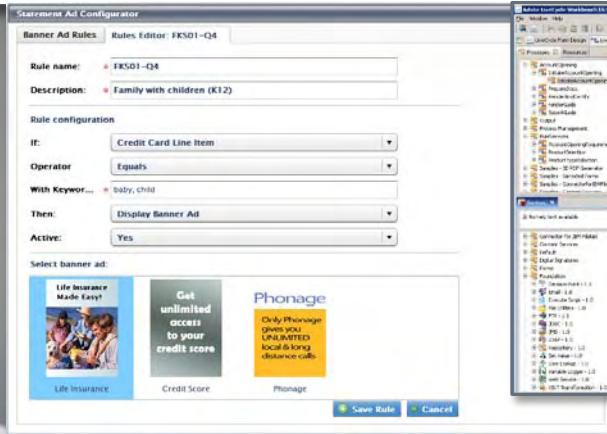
Statement Ad Configurator

Banner Ad Rules | Rules Editor: FKS01-Q4

Rule name: * FKS01-Q4

Description: * Family with children (K12)

Rule configuration

If: Credit Card Line Item

Operator: Equals

With Keywor...: * baby, child

Then: Display Banner Ad

Active: Yes

Select banner ad:

Life Insurance Made Easy!

Life Insurance

Get unlimited access to your credit score

Credit Score

Phonage

Only Phonage gives you UNLIMITED local & long distance calls

Phonage

Save Rule | Cancel

Adobe LiveCycle Workbench ES

File Window Help

Processes | Resources

AccountOpening

Output

Process Management

Samples

Samples - Connector for EMC

Services

No items text available

Connector for IBM FileNet

Decision Point - 1.0

Email - 1.0

Execute Script - 1.0

FTP - 1.0

JDBC - 1.0

JMS - 1.0

Repository - 1.0

Set Value - 1.0

User Lookup - 1.0

Variable Logger - 1.0

Wait Service - 1.0

XSLT Transformation - 1.0